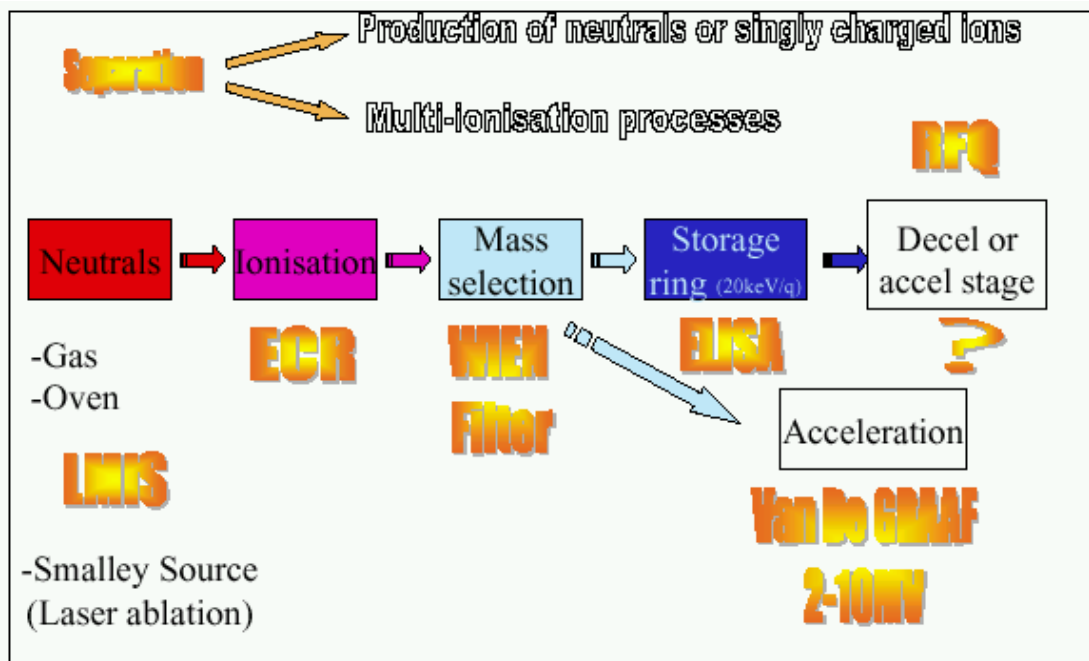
Separation

Production of neutrals or singly charged ions

Multi-ionisation processes

RFQ

Neutrals

Ionisation

Mass selection

Storage ring (20keV/q)

Decel or accel stage

-Gas
-Oven

ECR

WIEN Filter

ELISA

?

Acceleration

LMIS

Van De GRAAF 2-10MV

-Smalley Source (Laser ablation)